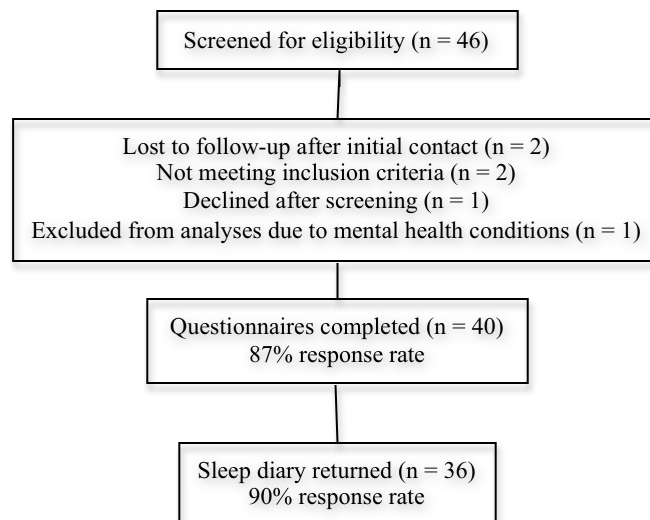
Screened for eligibility (n = 46)

Lost to follow-up after initial contact (n = 2)
Not meeting inclusion criteria (n = 2)
Declined after screening (n = 1)
Excluded from analyses due to mental health conditions (n = 1)

Questionnaires completed (n = 40)
87% response rate

Sleep diary returned (n = 36)
90% response rate